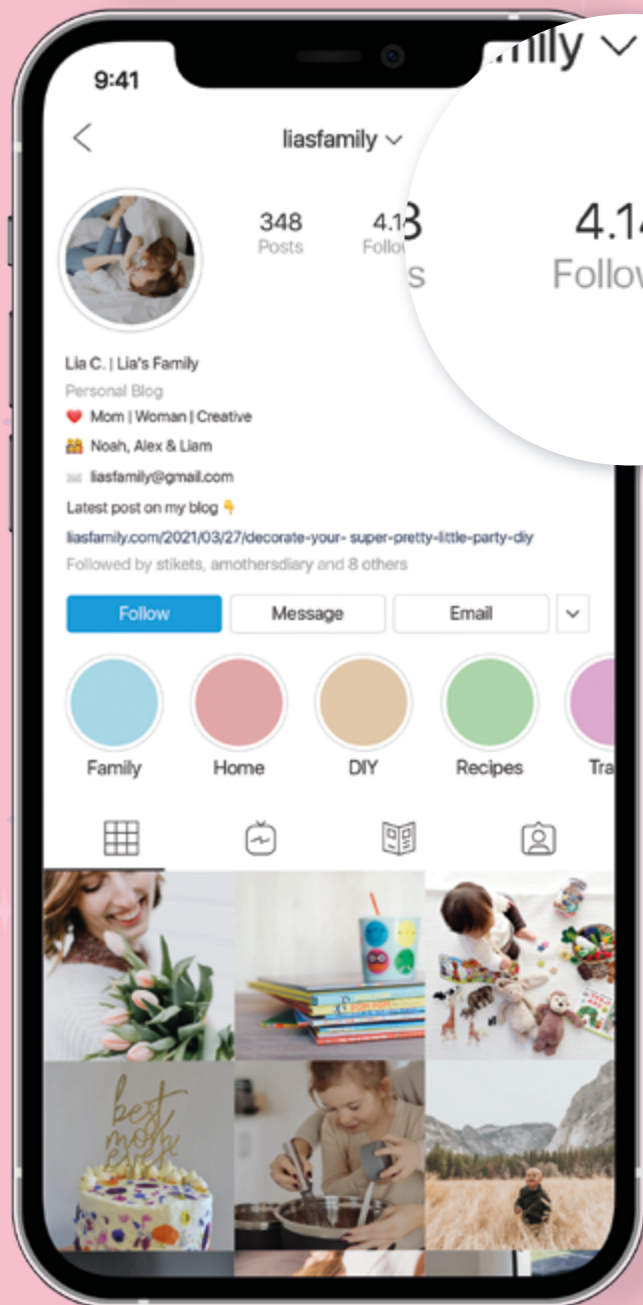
9:41

liasfamily

348
Posts

4.1
Follo

.mily
3
s
4.1
Follow

Lia C. | Lia's Family
Personal Blog
❤️ Mom | Woman | Creative
👪 Noah, Alex & Liam
✉️ liasfamily@gmail.com
Latest post on my blog 👇
liasfamily.com/2021/03/27/decorate-your- super-pretty-little-party-diy
Followed by stikets, amothersdiary and 8 others

Follow
Message
Email

Family
Home
DIY
Recipes
Tra

best mom ever